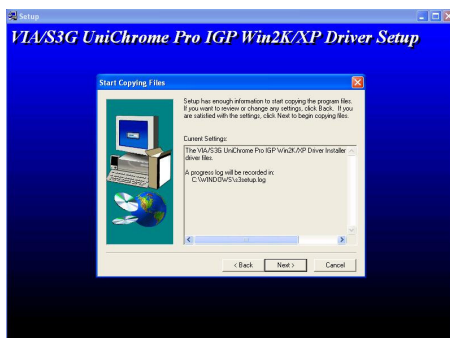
Setup

VIA/S3G UniChrome Pro IGP Win2K/XP Driver Setup

Start Copying Files

Setup has enough information to start copying the program files. If you want to review or change any settings, click Back. If you are satisfied with the settings, click Next to begin copying files.

Current Settings:

The VIA/S3G UniChrome Pro IGP Win2K/XP Driver Installer driver files.

A progress log will be recorded in:
C:\WINDOWS\s3setup.log

< Back
Next >
Cancel